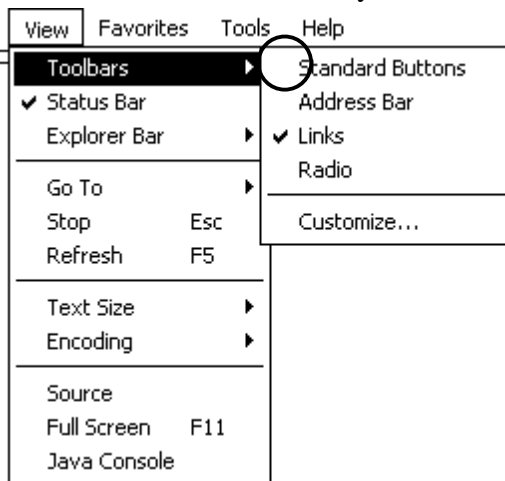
View Favorites Tools Help

Toolbars
✔ Status Bar
Explorer Bar

Go To
Stop Esc
Refresh F5

Text Size
Encoding

Source
Full Screen F11
Java Console

Standard Buttons
Address Bar
✔ Links
Radio

Customize...